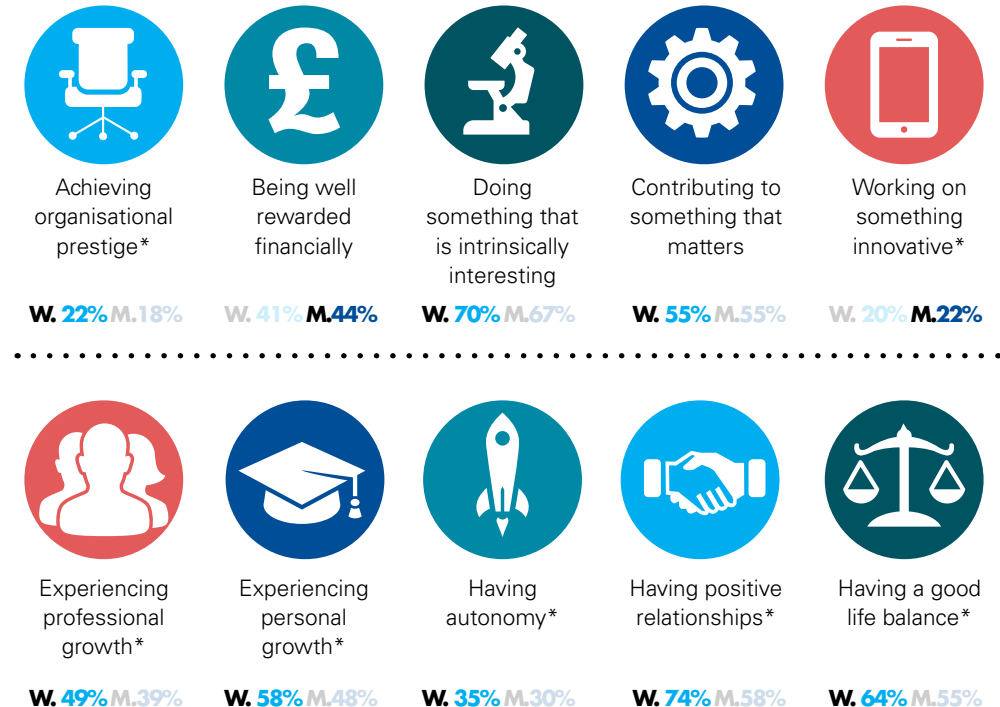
Achieving organisational prestige*

W. 22% M.18%

Being well rewarded financially

W. 41% M.44%

Doing something that is intrinsically interesting

W. 70% M.67%

Contributing to something that matters

W. 55% M.55%

Working on something innovative*

W. 20% M.22%

Experiencing professional growth*

W. 49% M.39%

Experiencing personal growth*

W. 58% M.48%

Having autonomy*

W. 35% M.30%

Having positive relationships*

W. 74% M.58%

Having a good life balance*

W. 64% M.55%